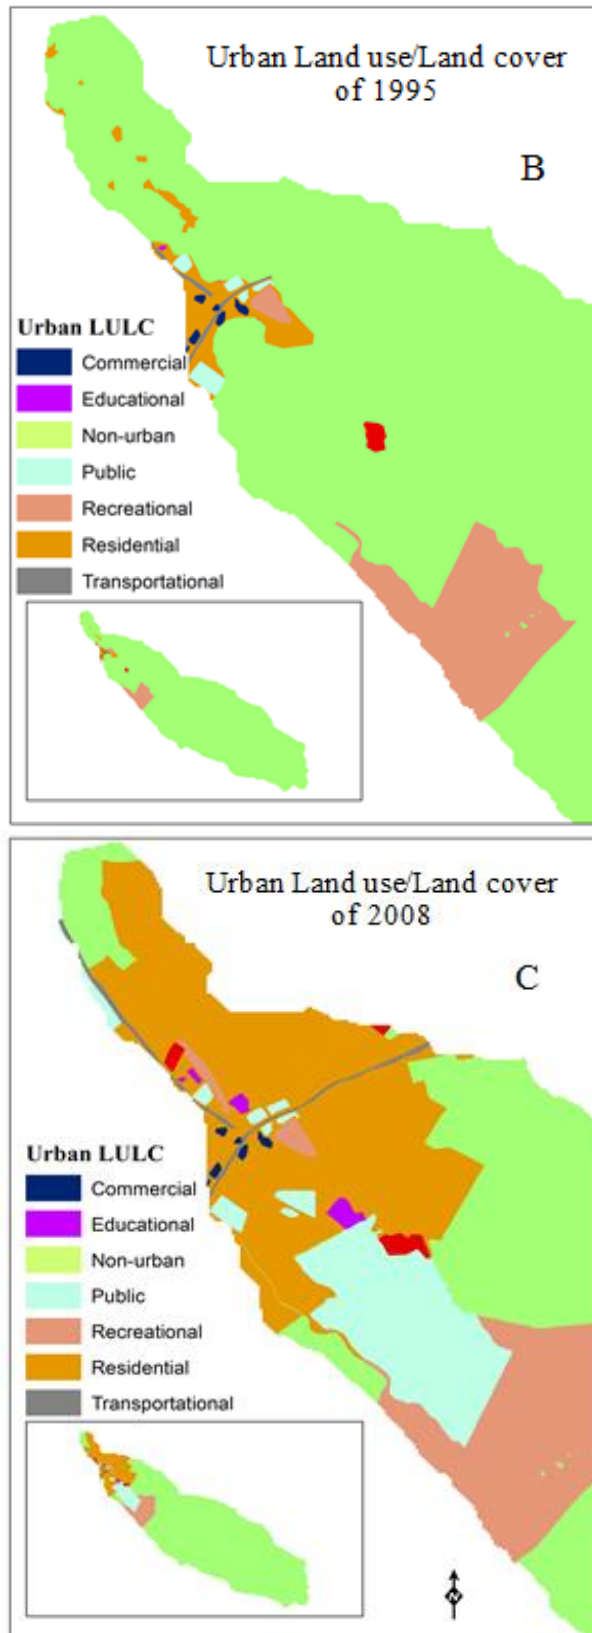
Urban Land use/Land cover of 1995

B

Urban LULC
Commercial
Educational
Non-urban
Public
Recreational
Residential
Transportational

Urban Land use/Land cover of 2008

C

Urban LULC
Commercial
Educational
Non-urban
Public
Recreational
Residential
Transportational